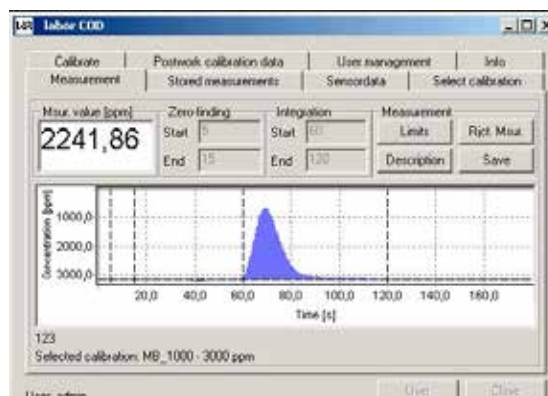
labor COD

Calibrate | Postwork calibration data | User management | Info
Measurement | Stored measurements | Sensordata | Select calibration

Msur. value [ppm]
2241,86

Zero finding
Start 5
End 15

Integration
Start 60
End 120

Measurement
Limits
Rjct. Msur.
Description
Save

Concentration [ppm]
1000,0
2000,0
3000,0

20,0 40,0 60,0 80,0 100,0 120,0 140,0 160,0
Time [s]

123
Selected calibration: MB_1000 - 3000 ppm

User: admin
User
Close